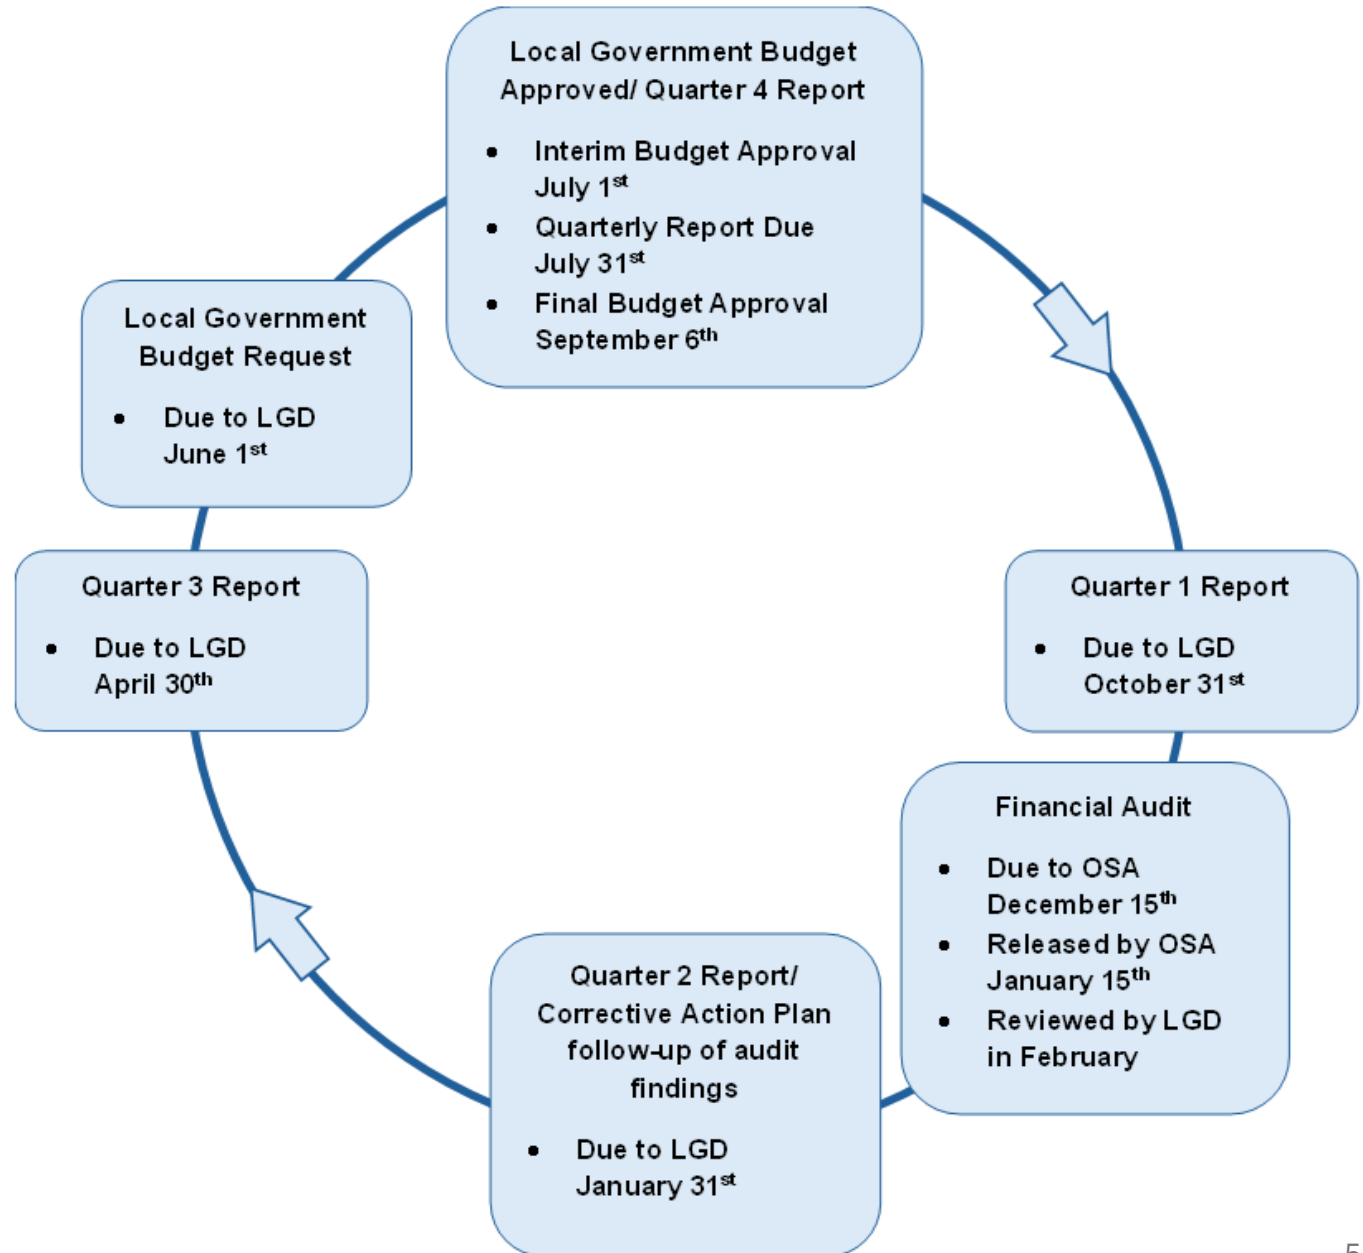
Local Government Budget Approved/ Quarter 4 Report

- Interim Budget Approval July 1$^{st}$
- Quarterly Report Due July 31$^{st}$
- Final Budget Approval September 6$^{th}$

Quarter 1 Report

- Due to LGD October 31$^{st}$

Financial Audit

- Due to OSA December 15$^{th}$
- Released by OSA January 15$^{th}$
- Reviewed by LGD in February

Quarter 2 Report/ Corrective Action Plan follow-up of audit findings

- Due to LGD January 31$^{st}$

Quarter 3 Report

- Due to LGD April 30$^{th}$

Local Government Budget Request

- Due to LGD June 1$^{st}$

5